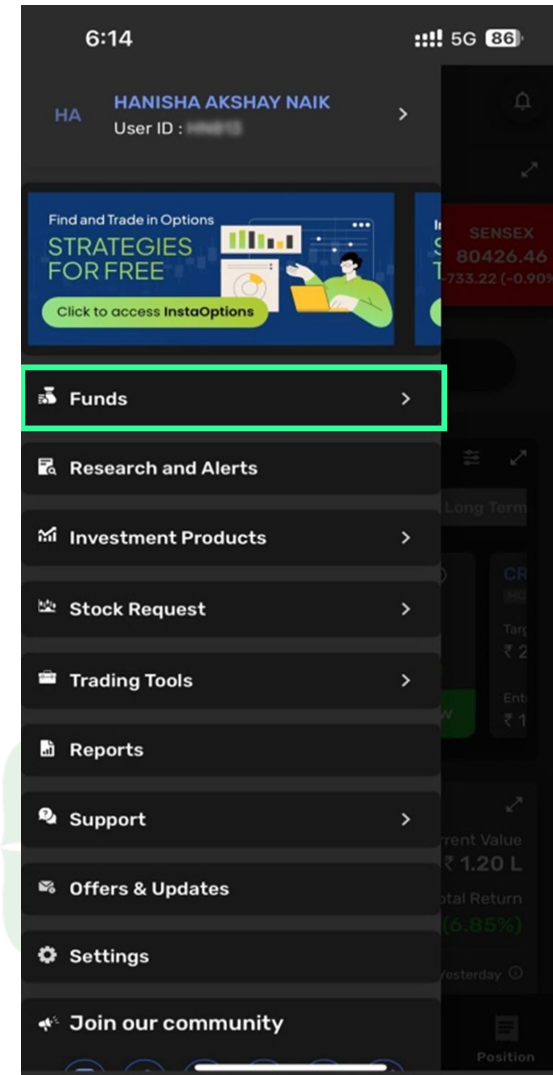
6:14

5G 86

HA HANISHA AKSHAY NAIK
User ID : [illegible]

Find and Trade in Options
STRATEGIES FOR FREE
Click to access InstaOptions

SENSEX
80426.46
-733.22 (-0.90%

Funds

Research and Alerts

Long Term

Investment Products

CR

Stock Request

Targ
₹ 2

Trading Tools

Ent
₹ 1

Reports

Support

rrent Value
₹ 1.20 L

Offers & Updates

otal Return
(6.85%)

Settings

Yesterday

Join our community

Position